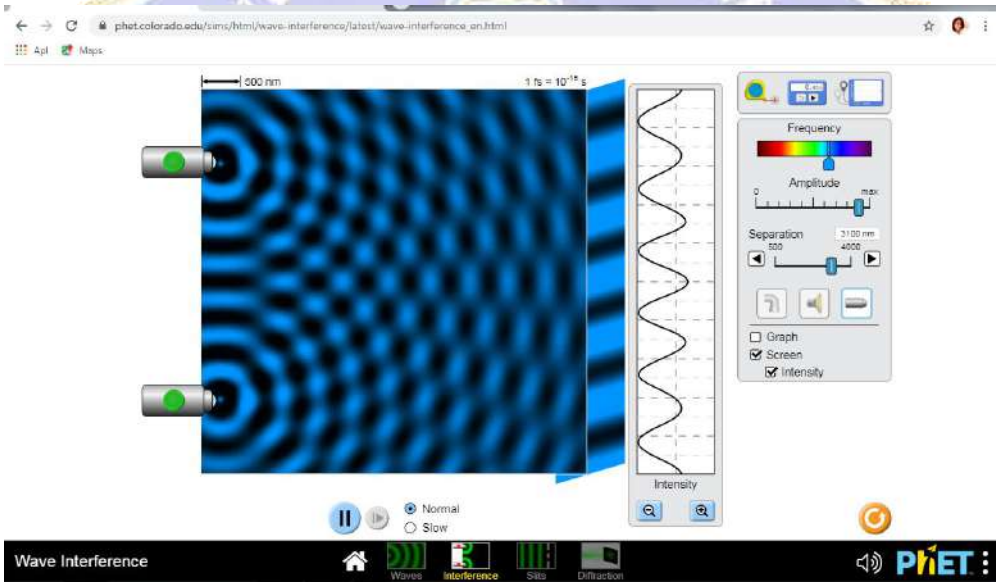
phet.colorado.edu/sims/html/wave-interference/latest/wave-interference_en.html

Apl Maps

500 nm

1 fs = $10^{-15}$ s

Frequency

Amplitude

0 max

Separation 3100 nm

500 4000

Graph

Screen

Intensity

Intensity

Normal

Slow

Wave Interference

Waves Interference Slits Diffraction

PhET